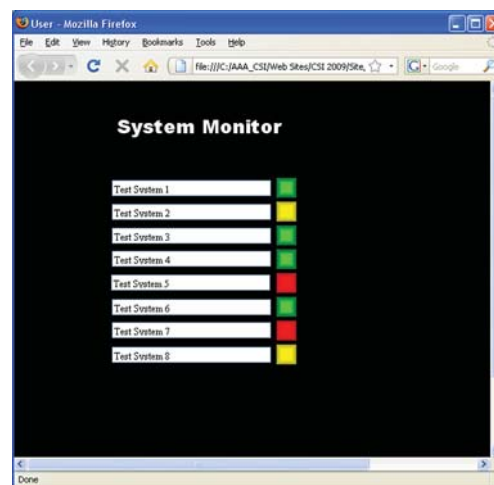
User - Mozilla Firefox

File Edit View History Bookmarks Tools Help

file:///C:/AAA_CSI/Web Sites/CSI 2009/Site,

Google

System Monitor

Test System 1

Test System 2

Test System 3

Test System 4

Test System 5

Test System 6

Test System 7

Test System 8

Done